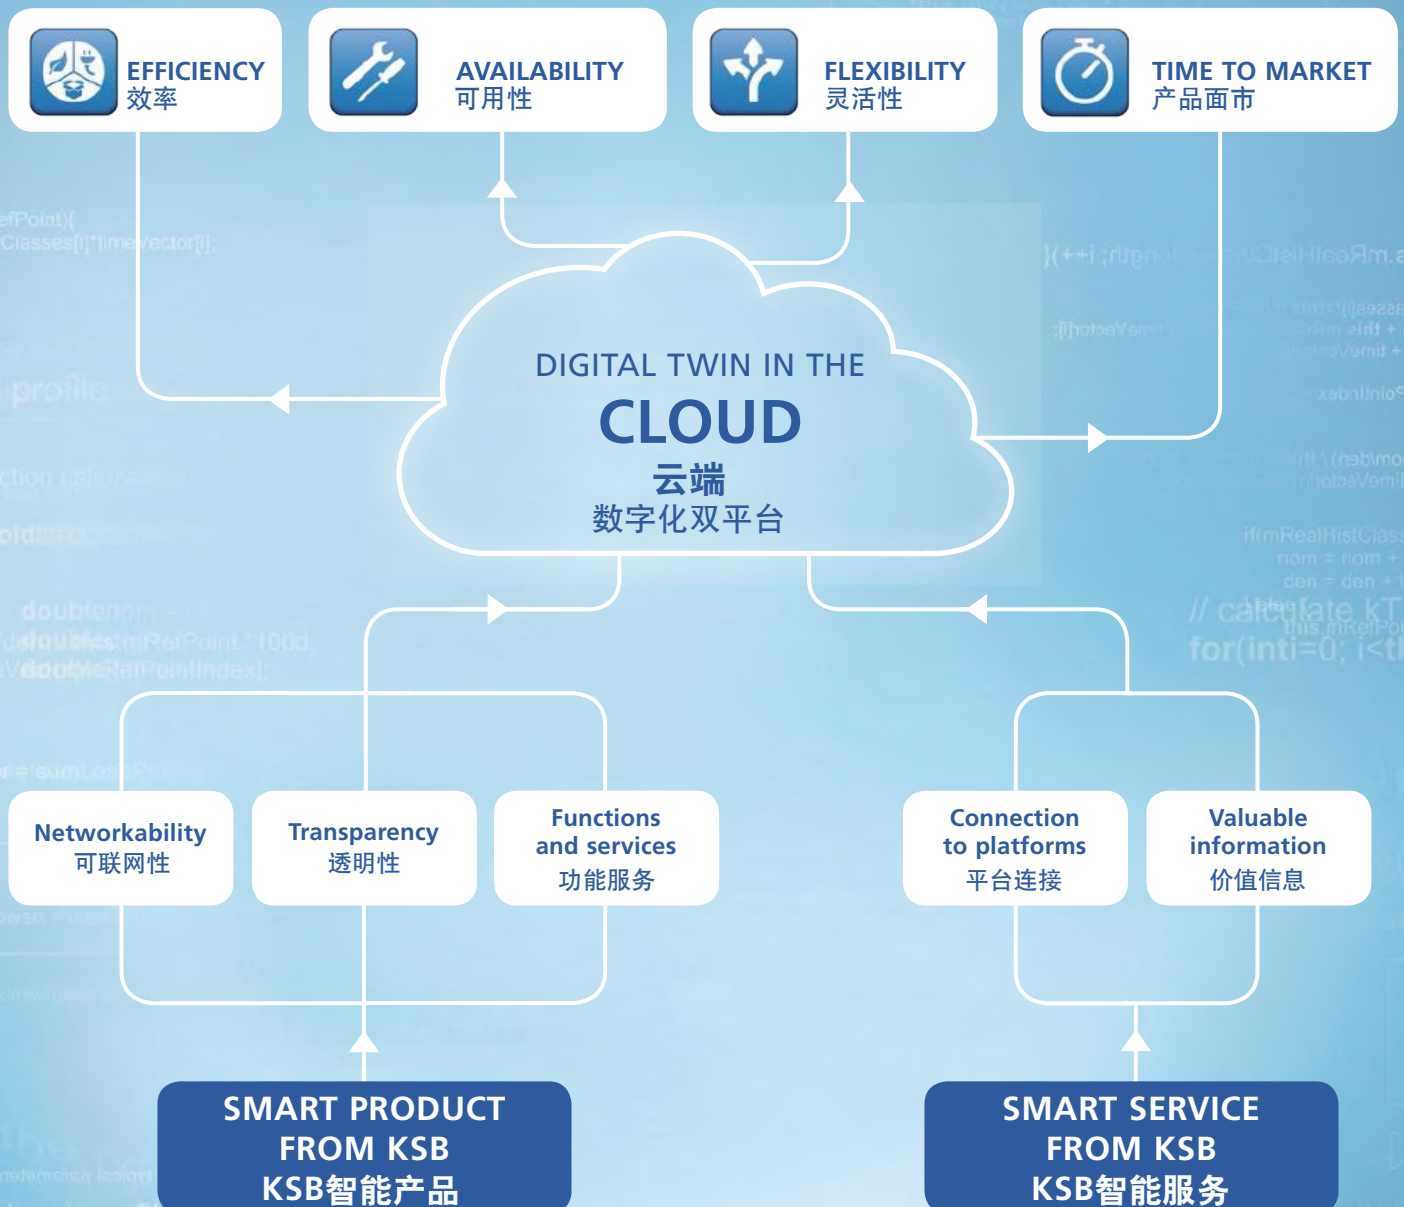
EFFICIENCY
效率

AVAILABILITY
可用性

FLEXIBILITY
灵活性

TIME TO MARKET
产品面市

DIGITAL TWIN IN THE
CLOUD
云端
数字化双平台

Networkability
可联网性

Transparency
透明性

Functions and services
功能服务

Connection to platforms
平台连接

Valuable information
价值信息

SMART PRODUCT FROM KSB
KSB智能产品

SMART SERVICE FROM KSB
KSB智能服务